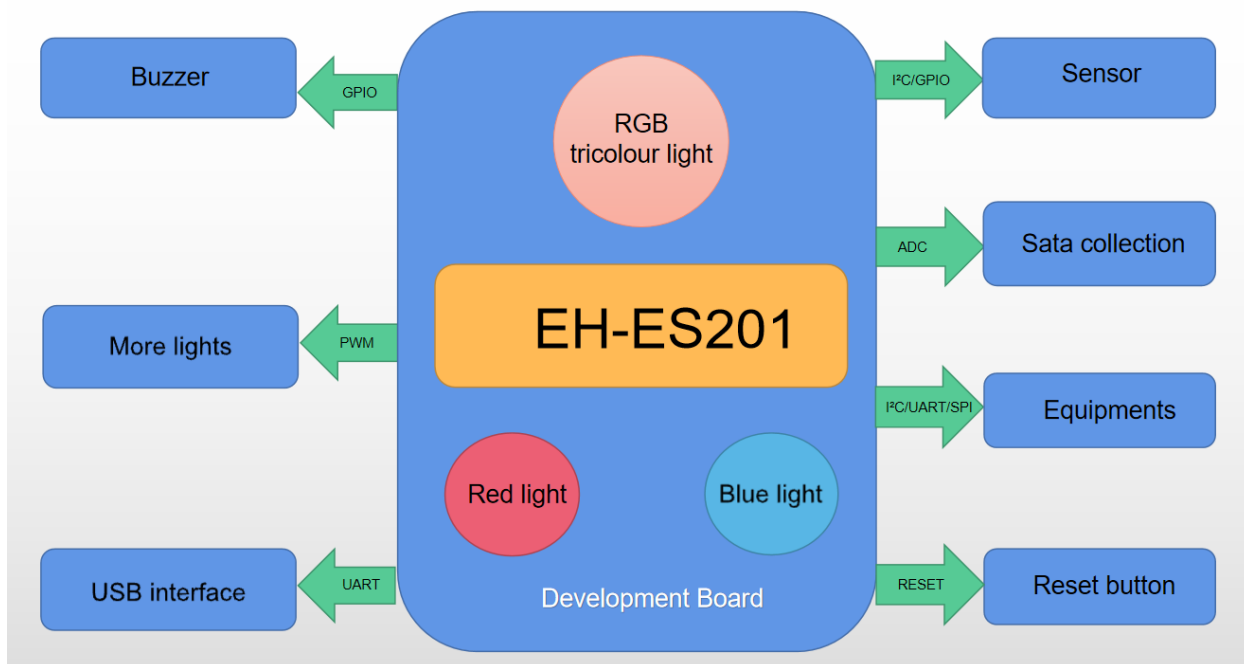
Buzzer

GPIO

RGB tricolour light

I²C/GPIO

Sensor

ADC

Sata collection

More lights

PWM

EH-ES201

I²C/UART/SPI

Equipments

Red light

Blue light

USB interface

UART

Development Board

RESET

Reset button